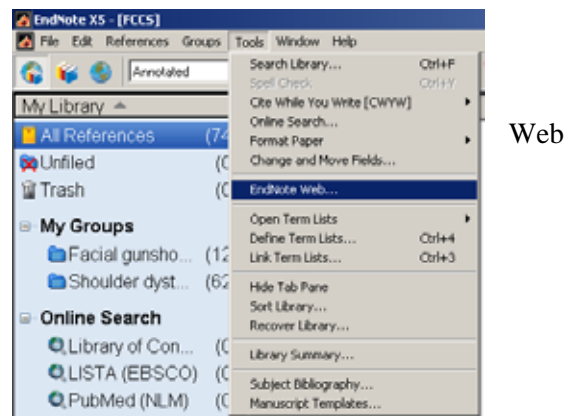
EndNote X5 - [FCCS]
File Edit References Groups Tools Window Help
Annotated
My Library
All References (74
Unfiled (0
Trash (0
My Groups
Facial gunsho... (12
Shoulder dyst... (62
Online Search
Library of Con... (0
LISTA (EBSCO) (0
PubMed (NLM) (0
Search Library... Ctrl+F
Spell Check Ctrl+Y
Cite While You Write [CWYW]
Online Search...
Format Paper
Change and Move Fields...
EndNote Web...
Open Term Lists
Define Term Lists... Ctrl+4
Link Term Lists... Ctrl+3
Hide Tab Pane
Sort Library...
Recover Library...
Library Summary...
Subject Bibliography...
Manuscript Templates...

Web